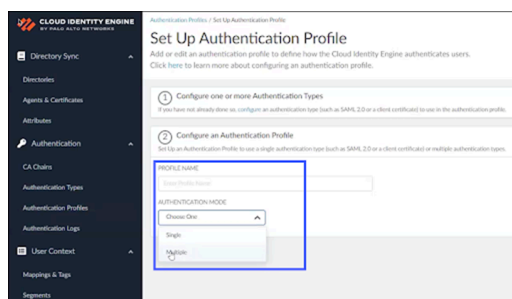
CLOUD IDENTITY ENGINE
BY PALO ALTO NETWORKS

Directory Sync
Directories
Agents & Certificates
Attributes
Authentication
CA Chains
Authentication Types
Authentication Profiles
Authentication Logs
User Context
Mappings & Tags
Segments

Authentication Profiles / Set Up Authentication Profile

Set Up Authentication Profile

Add or edit an authentication profile to define how the Cloud Identity Engine authenticates users. Click here to learn more about configuring an authentication profile.

1 Configure one or more Authentication Types
If you have not already done so, configure an authentication type (such as SAML 2.0 or a client certificate) to use in the authentication profile.

2 Configure an Authentication Profile
Set Up an Authentication Profile to use a single authentication type (such as SAML 2.0 or a client certificate) or multiple authentication types.

PROFILE NAME
Enter Profile Name

AUTHENTICATION MODE
Choose One

Single
Multiple